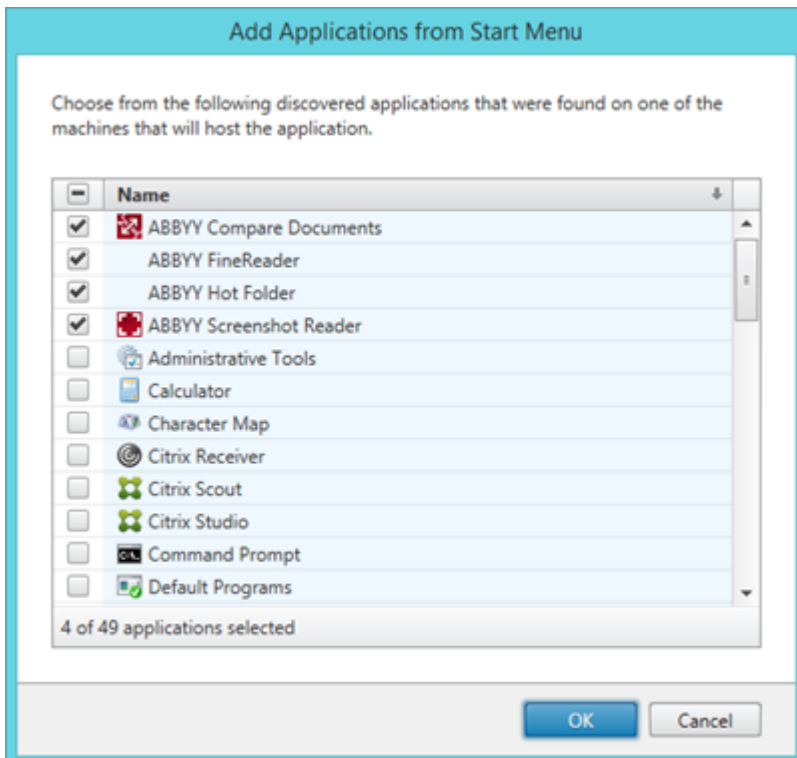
Add Applications from Start Menu

Choose from the following discovered applications that were found on one of the machines that will host the application.

| | Name |
|---|---|
| ✔ | ABBYY Compare Documents |
| ✔ | ABBYY FineReader |
| ✔ | ABBYY Hot Folder |
| ✔ | ABBYY Screenshot Reader |
| | Administrative Tools |
| | Calculator |
| | Character Map |
| | Citrix Receiver |
| | Citrix Scout |
| | Citrix Studio |
| | Command Prompt |
| | Default Programs |

4 of 49 applications selected

OK Cancel